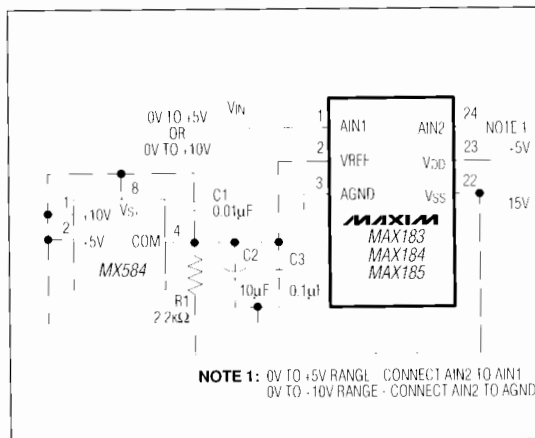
0V TO +5V
OR
0V TO +10V

VIN

1 AIN1
2 VREF
3 AGND

AIN2 24
VDD 23
VSS 22

NOTE 1
+5V
15V

MAXIM
MAX183
MAX184
MAX185

8
1 +10V
2 +5V
VS
COM
4
MX584

C1
0.01µF

C2
10µF

C3
0.1µF

R1
2.2kΩ

NOTE 1: 0V TO +5V RANGE - CONNECT AIN2 TO AIN1
0V TO -10V RANGE - CONNECT AIN2 TO AGND